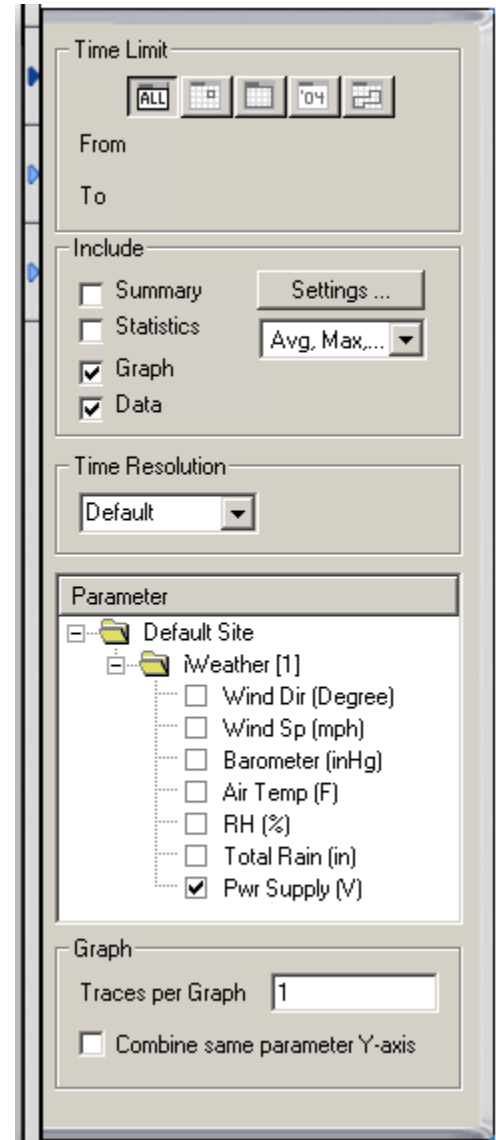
Time Limit

ALL

'04

From

To

Include

Summary

Statistics

Graph

Data

Settings ...

Avg, Max,...

Time Resolution

Default

Parameter

Default Site

iWeather [1]

Wind Dir (Degree)

Wind Sp (mph)

Barometer (inHg)

Air Temp (F)

RH (%)

Total Rain (in)

Pwr Supply (V)

Graph

Traces per Graph 1

Combine same parameter Y-axis